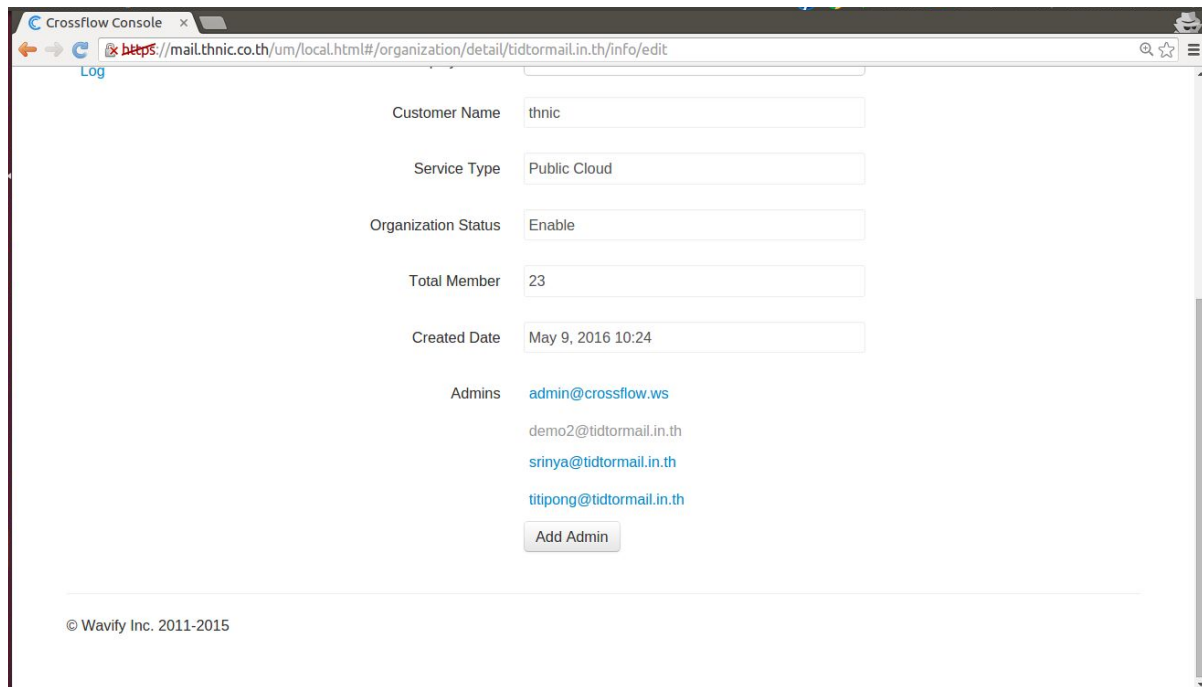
Crossflow Console ×

https://mail.thnic.co.th/um/local.html#/organization/detail/tidtormail.in.th/info/edit

Log

Customer Name thnic

Service Type Public Cloud

Organization Status Enable

Total Member 23

Created Date May 9, 2016 10:24

Admins admin@crossflow.ws

demo2@tidtormail.in.th

srinya@tidtormail.in.th

titipong@tidtormail.in.th

Add Admin

© Wavify Inc. 2011-2015